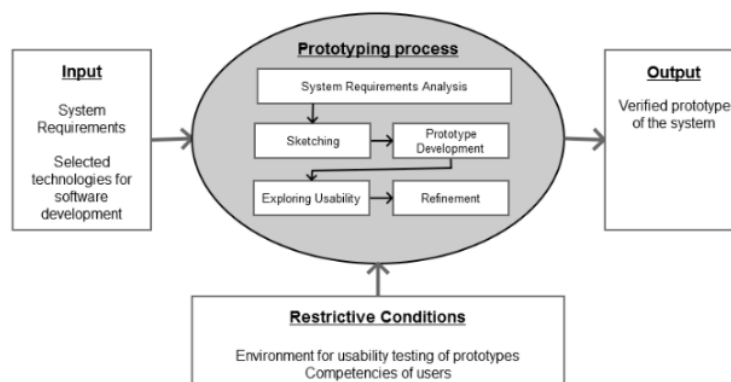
Input

System Requirements

Selected technologies for software development

Prototyping process

System Requirements Analysis

Sketching

Prototype Development

Exploring Usability

Refinement

Output

Verified prototype of the system

Restrictive Conditions

Environment for usability testing of prototypes
Competencies of users